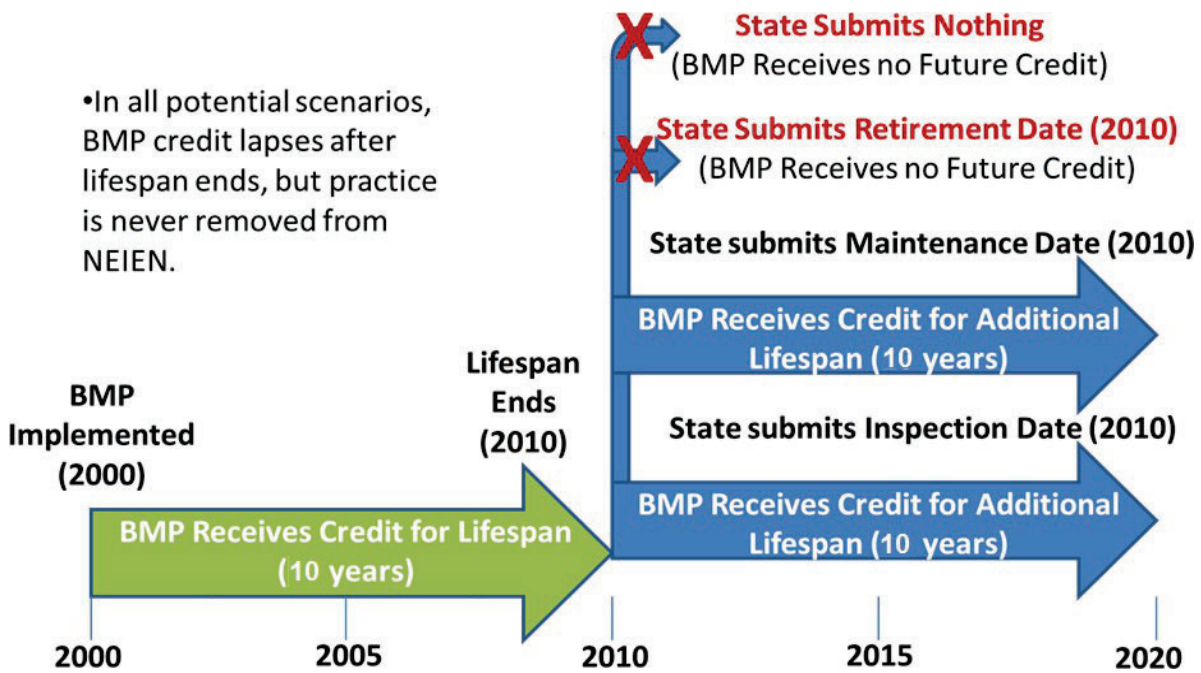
•In all potential scenarios, BMP credit lapses after lifespan ends, but practice is never removed from NEIEN.

State Submits Nothing
(BMP Receives no Future Credit)

State Submits Retirement Date (2010)
(BMP Receives no Future Credit)

State submits Maintenance Date (2010)

BMP Receives Credit for Additional Lifespan (10 years)

State submits Inspection Date (2010)

BMP Receives Credit for Additional Lifespan (10 years)

BMP Implemented (2000)

Lifespan Ends (2010)

BMP Receives Credit for Lifespan (10 years)

2000
2005
2010
2015
2020